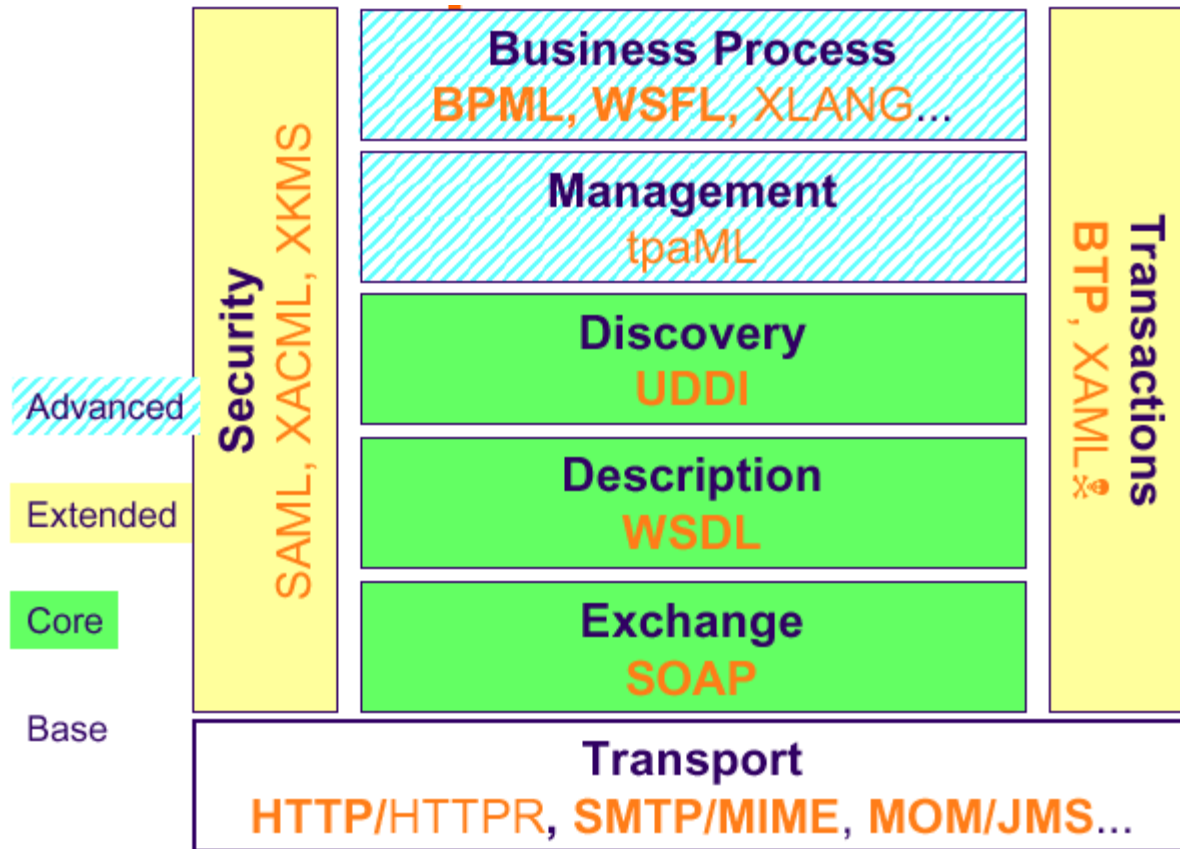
Advanced

Extended

Core

Base

Security
SAML, XACML, XKMS

Business Process
BPML, WSFL, XLANG...

Management
tpaML

Discovery
UDDI

Description
WSDL

Exchange
SOAP

Transactions
BTP, XAML

Transport
HTTP/HTTPR, SMTP/MIME, MOM/JMS...